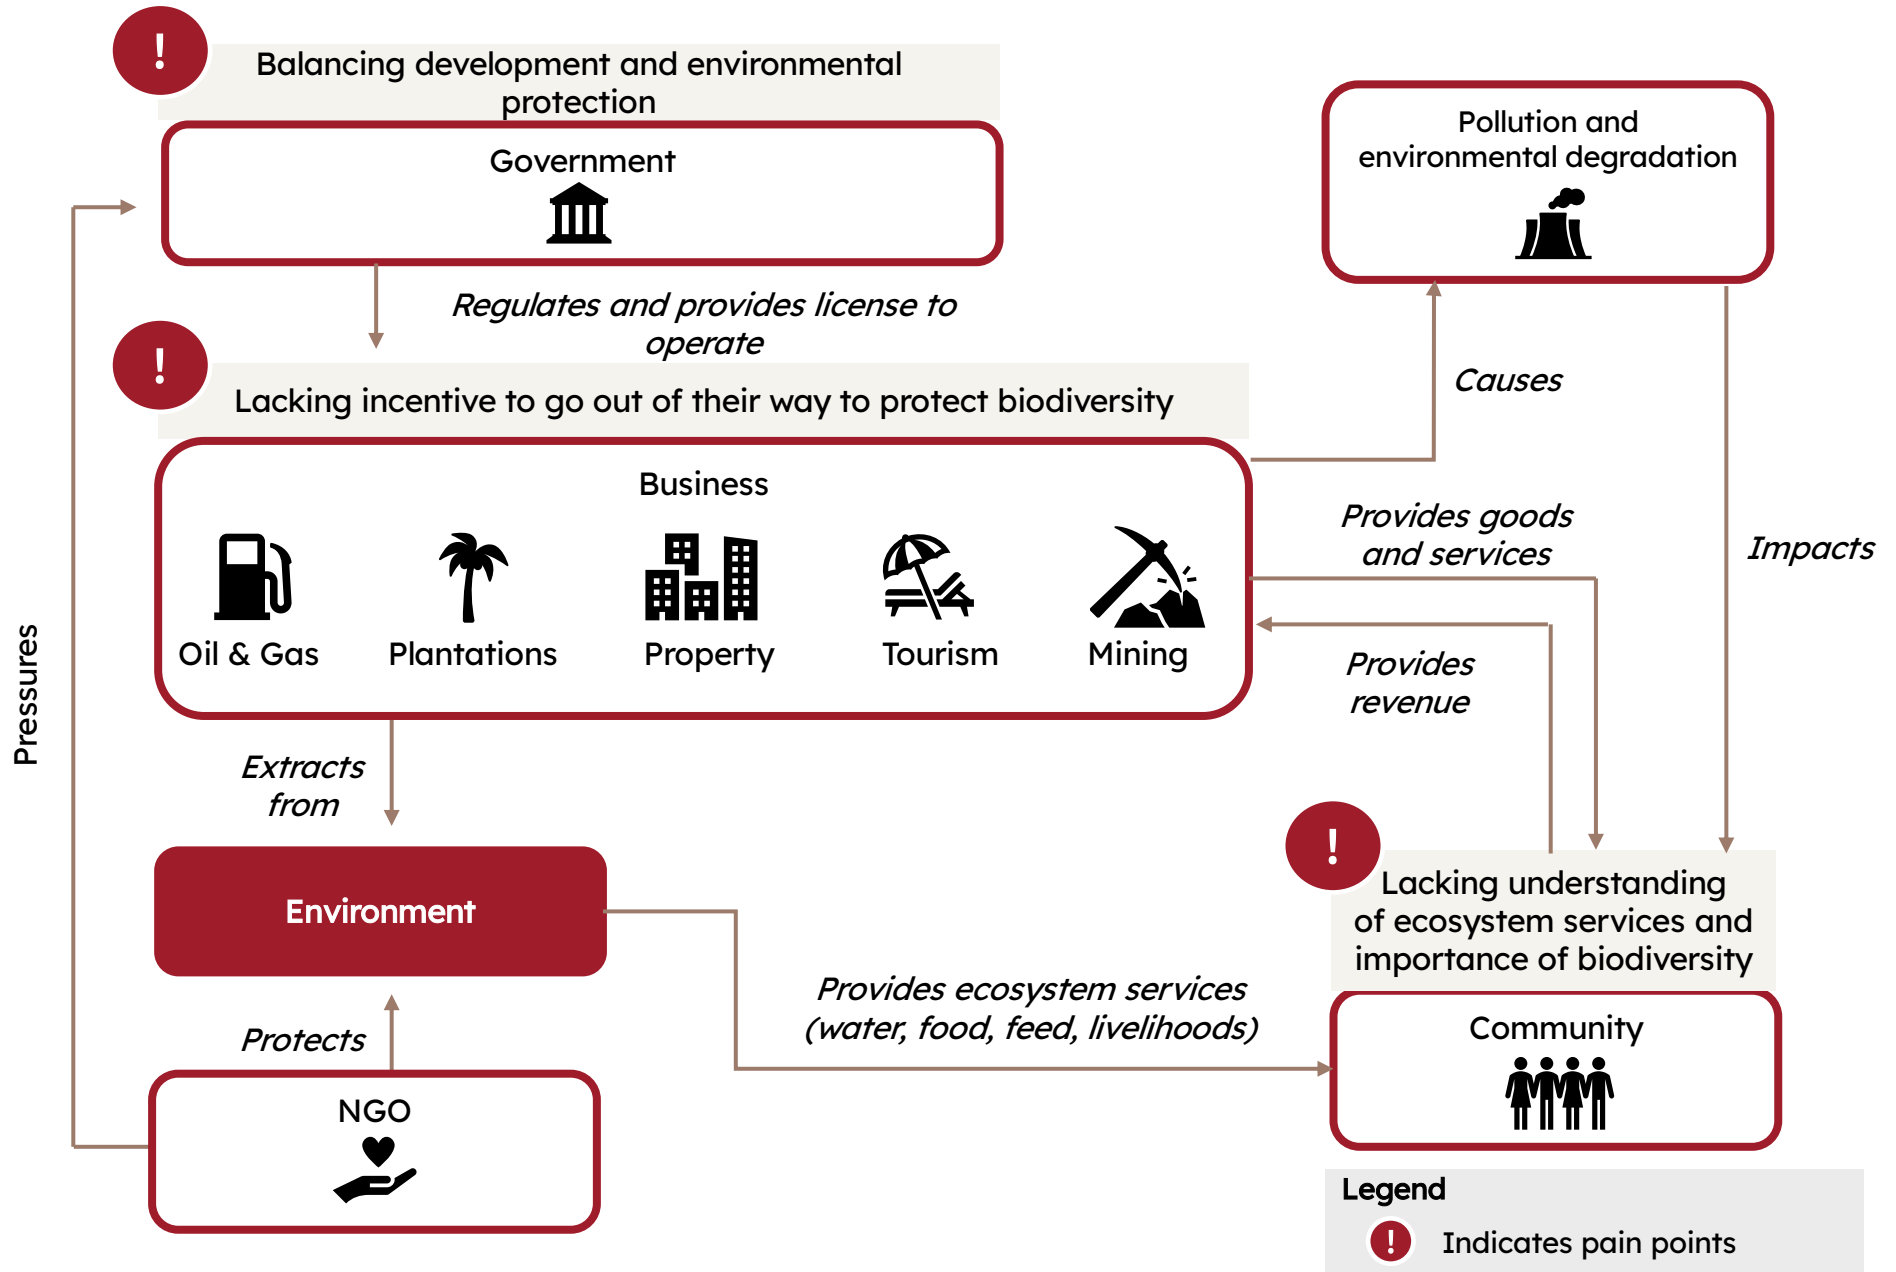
!

Balancing development and environmental protection

Government

Regulates and provides license to operate

!

Lacking incentive to go out of their way to protect biodiversity

Business

Oil & Gas

Plantations

Property

Tourism

Mining

Pollution and environmental degradation

Causes

Provides goods and services

Impacts

Provides revenue

Pressures

Extracts from

Environment

Protects

NGO

Provides ecosystem services (water, food, feed, livelihoods)

!

Lacking understanding of ecosystem services and importance of biodiversity

Community

Legend

! Indicates pain points